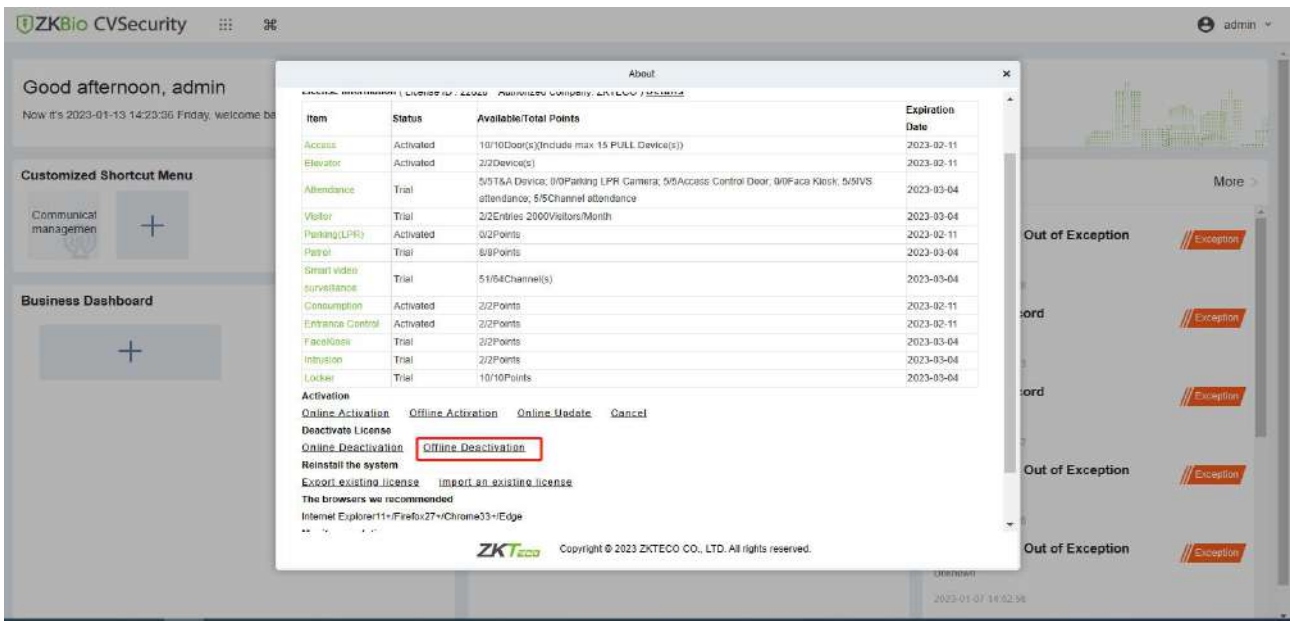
ZKBio CVSecurity

admin

Good afternoon, admin

Now it's 2023-01-13 14:23:36 Friday, welcome ba

Customized Shortcut Menu

Communicat managemen

Business Dashboard

+

More

Out of Exception

Exception

:ord

Exception

:ord

Exception

Out of Exception

Exception

Out of Exception

Exception

Unknown

2023-01-07 14:52:56

About

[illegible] ( License ID : 22020 Authorized Company: ZKTECO ) Details

| Item | Status | Available/Total Points | Expiration Date |
|---|---|---|---|
| Access | Activated | 10/10Door(s)(Include max 15 PULL Device(s)) | 2023-02-11 |
| Elevator | Activated | 2/2Device(s) | 2023-02-11 |
| Attendance | Trial | 5/5T&A Device; 0/0Parking LPR Camera; 5/5Access Control Door; 0/0Face Kiosk; 5/5IVS attendance; 5/5Channel attendance | 2023-03-04 |
| Visitor | Trial | 2/2Entries 2000Visitors/Month | 2023-03-04 |
| Parking(LPR) | Activated | 0/2Points | 2023-02-11 |
| Patrol | Trial | 8/8Points | 2023-03-04 |
| Smart video surveillance | Trial | 51/64Channel(s) | 2023-03-04 |
| Consumption | Activated | 2/2Points | 2023-02-11 |
| Entrance Control | Activated | 2/2Points | 2023-02-11 |
| FaceKiosk | Trial | 2/2Points | 2023-03-04 |
| Intrusion | Trial | 2/2Points | 2023-03-04 |
| Locker | Trial | 10/10Points | 2023-03-04 |

Activation

Online Activation Offline Activation Online Update Cancel

Deactivate License

Online Deactivation Offline Deactivation

Reinstall the system

Export existing license Import an existing license

The browsers we recommended

Internet Explorer11+/Firefox27+/Chrome33+/Edge

ZKTeco Copyright © 2023 ZKTECO CO., LTD. All rights reserved.